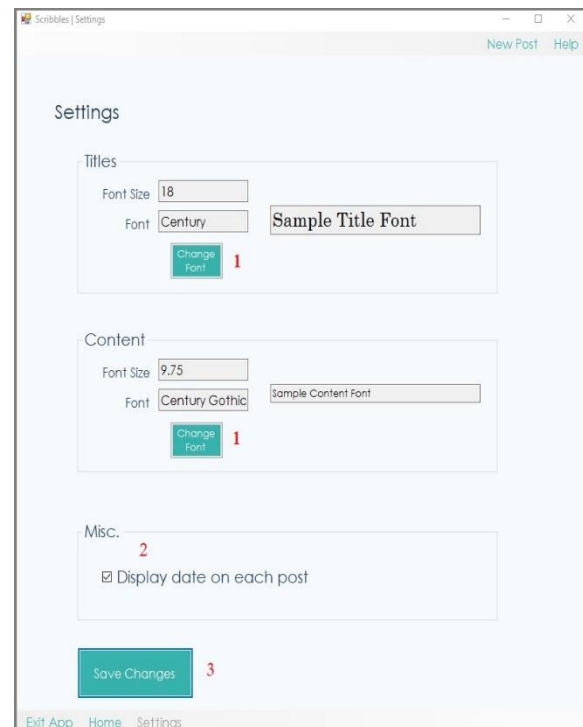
Scribbles | Settings

New Post Help

Settings

Titles

Font Size 18

Font Century

Sample Title Font

Change Font 1

Content

Font Size 9.75

Font Century Gothic

Sample Content Font

Change Font 1

Misc.

2

☑ Display date on each post

Save Changes 3

Exit App Home Settings